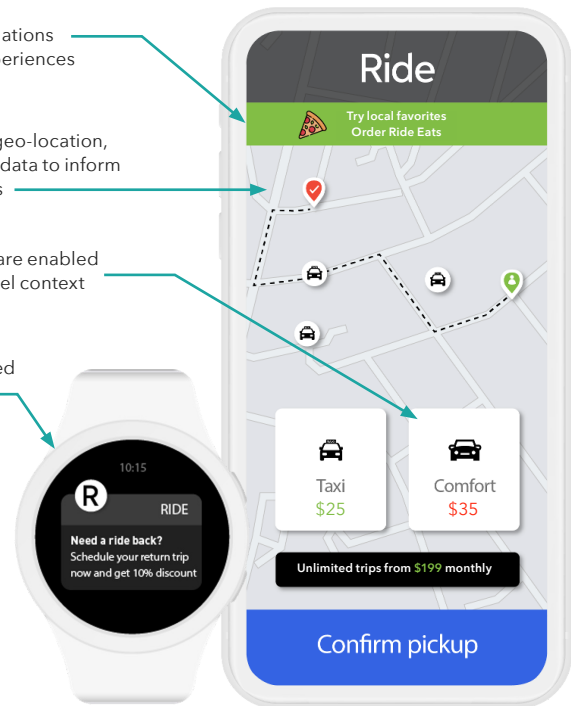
ations
eriences

geo-location,
data to inform
s

are enabled
el context

ed

Ride

Try local favorites
Order Ride Eats

10:15

R

RIDE

Need a ride back?
Schedule your return trip now and get 10% discount

Taxi
$25

Comfort
$35

Unlimited trips from $199 monthly

Confirm pickup